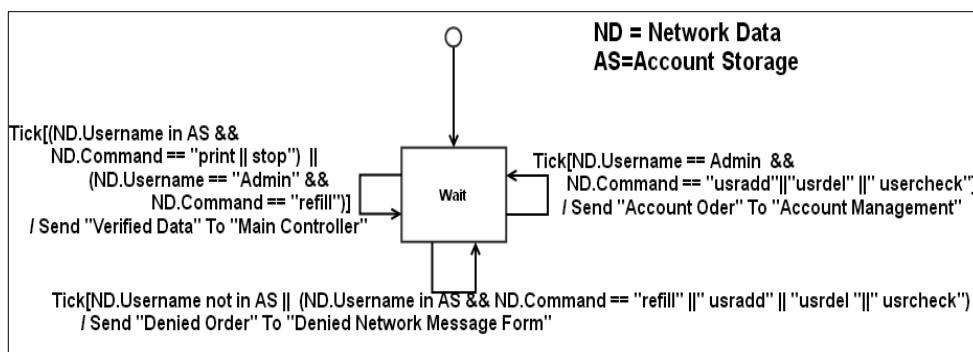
ND = Network Data
AS=Account Storage

Tick[(ND.Username in AS && ND.Command == "print || stop") || (ND.Username == "Admin" && ND.Command == "refill")] / Send "Verified Data" To "Main Controller"

Wait

Tick[ND.Username == Admin && ND.Command == "usradd"||"usrdel" ||" usercheck"] / Send "Account Oder" To "Account Management"

Tick[ND.Username not in AS || (ND.Username in AS && ND.Command == "refill" ||" usradd" || "usrdel "||" usrcheck") / Send "Denied Order" To "Denied Network Message Form"